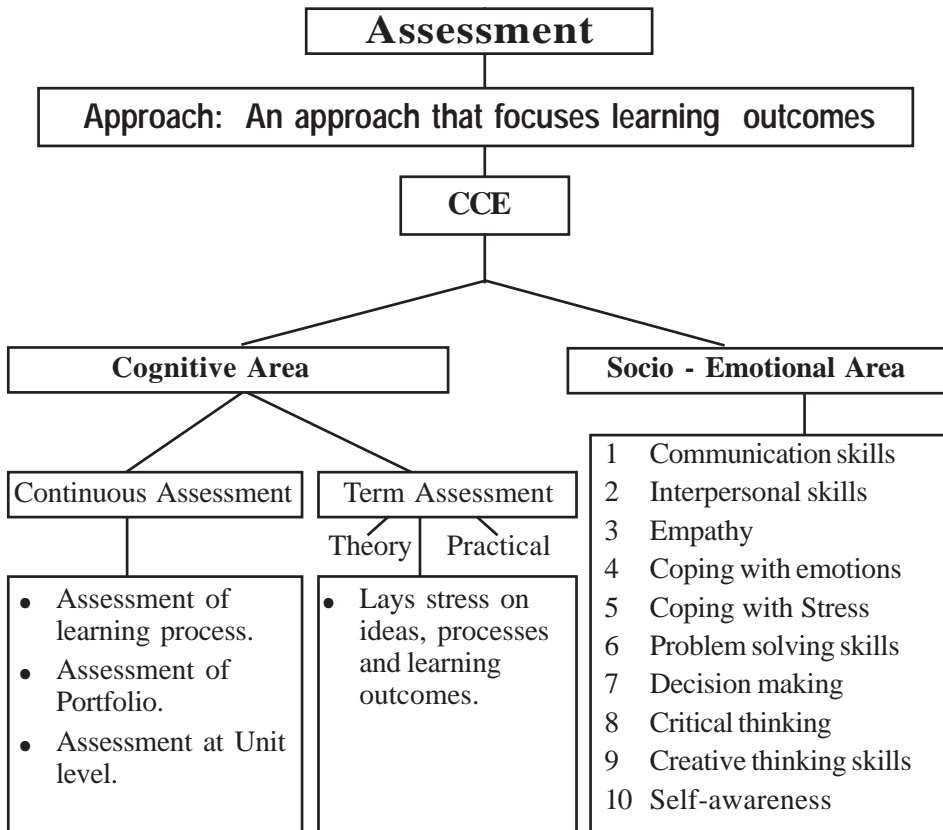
Assessment

Approach: An approach that focuses learning outcomes

CCE

Cognitive Area

Socio - Emotional Area

Continuous Assessment

Term Assessment

Theory

Practical

- Assessment of learning process.
- Assessment of Portfolio.
- Assessment at Unit level.

- Lays stress on ideas, processes and learning outcomes.

1 Communication skills
2 Interpersonal skills
3 Empathy
4 Coping with emotions
5 Coping with Stress
6 Problem solving skills
7 Decision making
8 Critical thinking
9 Creative thinking skills
10 Self-awareness